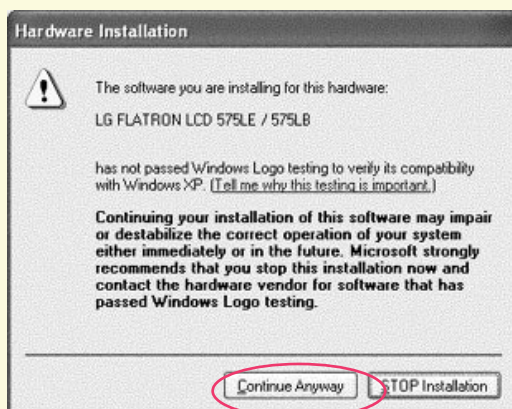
Hardware Installation

The software you are installing for this hardware:

LG FLATRON LCD 575LE / 575LB

has not passed Windows Logo testing to verify its compatibility with Windows XP. (Tell me why this testing is important.)

Continuing your installation of this software may impair or destabilize the correct operation of your system either immediately or in the future. Microsoft strongly recommends that you stop this installation now and contact the hardware vendor for software that has passed Windows Logo testing.

Continue Anyway

STOP Installation